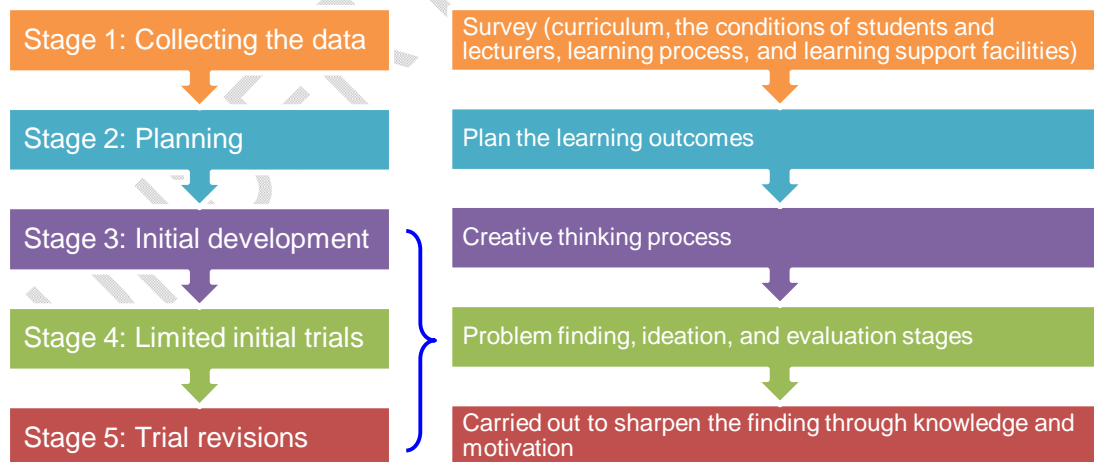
Stage 1: Collecting the data

Stage 2: Planning

Stage 3: Initial development

Stage 4: Limited initial trials

Stage 5: Trial revisions

Survey (curriculum, the conditions of students and lecturers, learning process, and learning support facilities)

Plan the learning outcomes

Creative thinking process

Problem finding, ideation, and evaluation stages

Carried out to sharpen the finding through knowledge and motivation